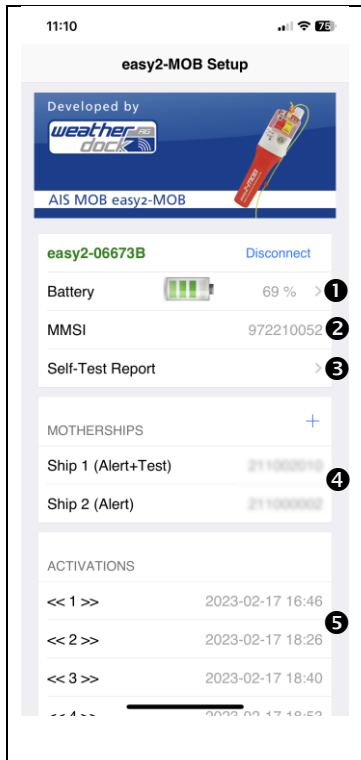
11:10 75

easy2-MOB Setup

Developed by
weather dock AG

AIS MOB easy2-MOB

easy2-06673B Disconnect

Battery 69 % ❶

MMSI 972210052 ❷

Self-Test Report ❸

MOTHERSHIPS +

Ship 1 (Alert+Test) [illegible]

Ship 2 (Alert) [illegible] ❹

ACTIVATIONS

<< 1 >> 2023-02-17 16:46

<< 2 >> 2023-02-17 18:26 ❺

<< 3 >> 2023-02-17 18:40

<< 4 >> 2023-02-17 18:5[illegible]